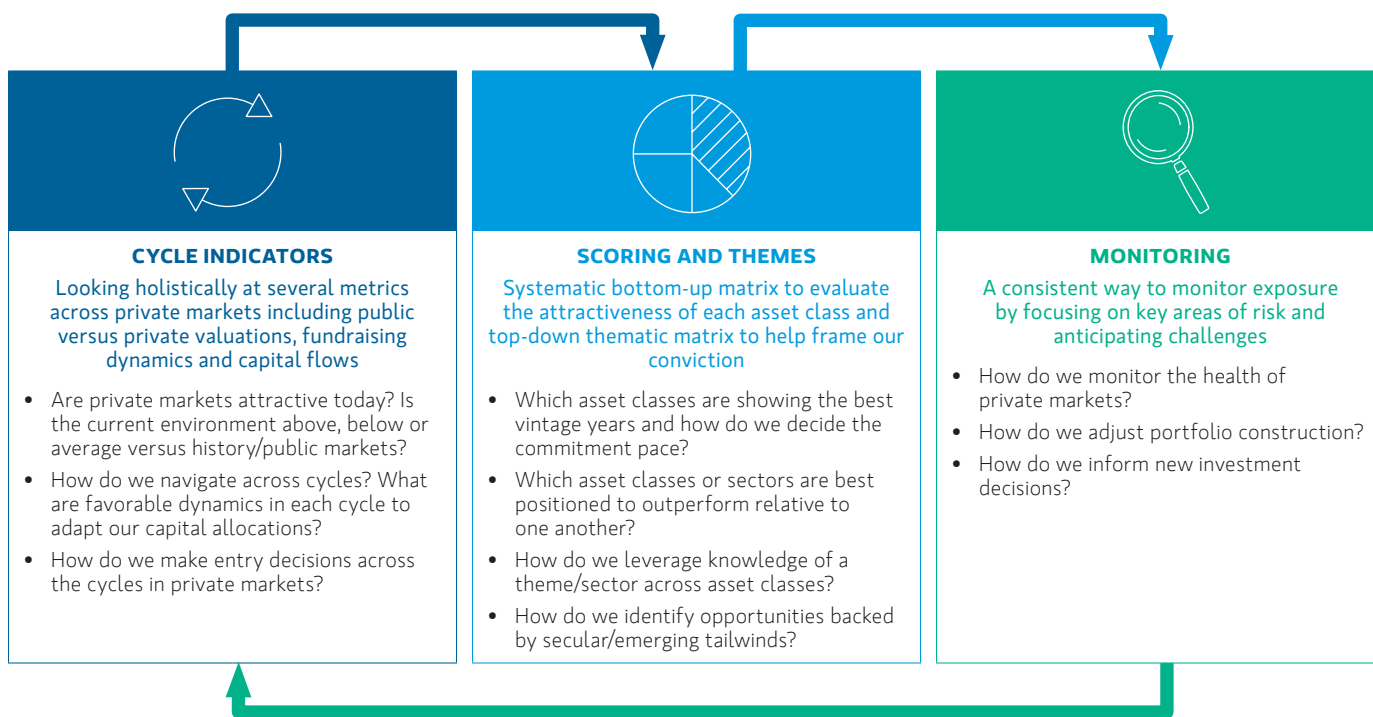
CYCLE INDICATORS

Looking holistically at several metrics across private markets including public versus private valuations, fundraising dynamics and capital flows

- Are private markets attractive today? Is the current environment above, below or average versus history/public markets?
- How do we navigate across cycles? What are favorable dynamics in each cycle to adapt our capital allocations?
- How do we make entry decisions across the cycles in private markets?

SCORING AND THEMES

Systematic bottom-up matrix to evaluate the attractiveness of each asset class and top-down thematic matrix to help frame our conviction

- Which asset classes are showing the best vintage years and how do we decide the commitment pace?
- Which asset classes or sectors are best positioned to outperform relative to one another?
- How do we leverage knowledge of a theme/sector across asset classes?
- How do we identify opportunities backed by secular/emerging tailwinds?

MONITORING

A consistent way to monitor exposure by focusing on key areas of risk and anticipating challenges

- How do we monitor the health of private markets?
- How do we adjust portfolio construction?
- How do we inform new investment decisions?